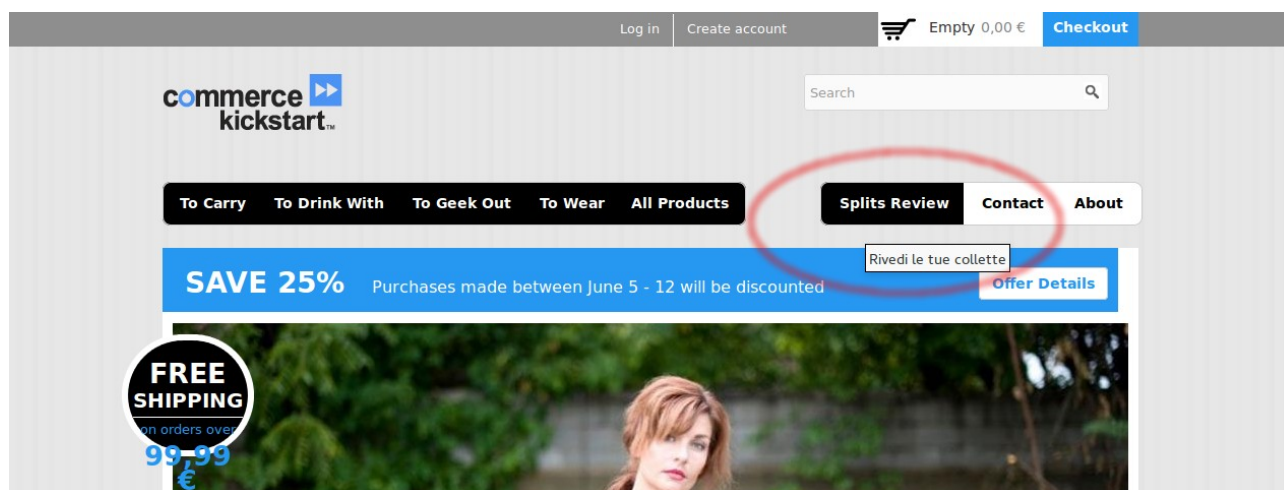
Log in | Create account | Empty 0,00 € | Checkout

commerce kickstart™

Search

To Carry | To Drink With | To Geek Out | To Wear | All Products

Splits Review | Contact | About

Rivedi le tue collette

SAVE 25% Purchases made between June 5 - 12 will be discounted

Offer Details

FREE SHIPPING on orders over 99,99 €